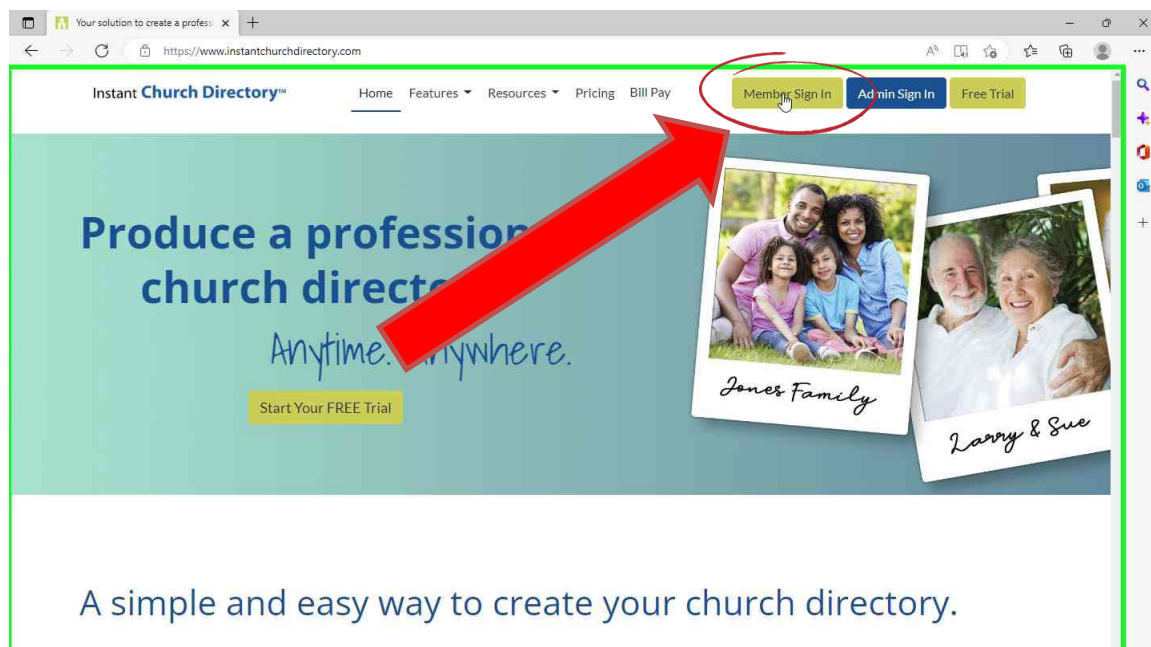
Your solution to create a profess ×

https://www.instantchurchdirectory.com

Instant Church Directory™

Home Features Resources Pricing Bill Pay

Member Sign In Admin Sign In Free Trial

Produce a professio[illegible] church direct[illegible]

Anytime. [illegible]ywhere.

Start Your FREE Trial

Jones Family

Larry & Sue

A simple and easy way to create your church directory.